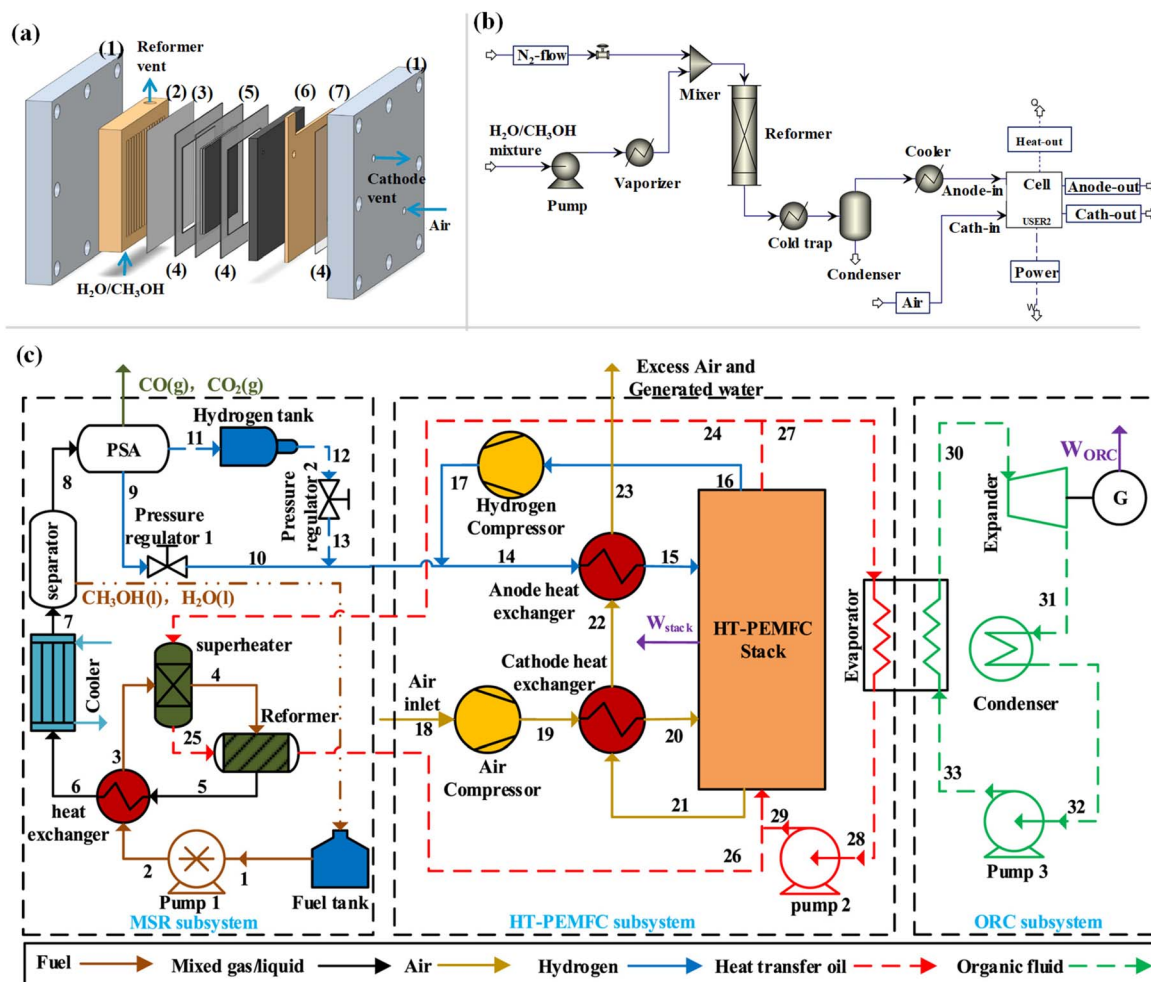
(a)

(1) Reformer vent (2) (3) (5) (6) (7) (1)

Cathode vent

Air

(4) (4) (4)

H2O/CH3OH

(b)

$N_2$-flow

Mixer

H2O/CH3OH mixture

Reformer

Pump

Vaporizer

Cooler

Heat-out

Anode-in

Cell

Anode-out

USER2

Cath-out

Cold trap

Cath-in

Condenser

Power

Air

W

(c)

CO(g), $CO_2$(g)

Excess Air and Generated water

Hydrogen tank

PSA

11

12

24

27

30

$W_{ORC}$

8

9

Pressure regulator 2

17

Hydrogen Compressor

23

16

Expander

G

Pressure regulator 1

13

separator

10

14

15

$CH_3OH$(l), $H_2O$(l)

Anode heat exchanger

7

22

$W_{stack}$

HT-PEMFC Stack

31

superheater

Evaporator

Cooler

4

Cathode heat exchanger

Condenser

Air inlet

Reformer

25

18

19

20

3

Air Compressor

33

6

5

21

32

heat exchanger

29

28

2

1

26

Pump 1

Fuel tank

pump 2

Pump 3

MSR subsystem

HT-PEMFC subsystem

ORC subsystem

Fuel

Mixed gas/liquid

Air

Hydrogen

Heat transfer oil

Organic fluid